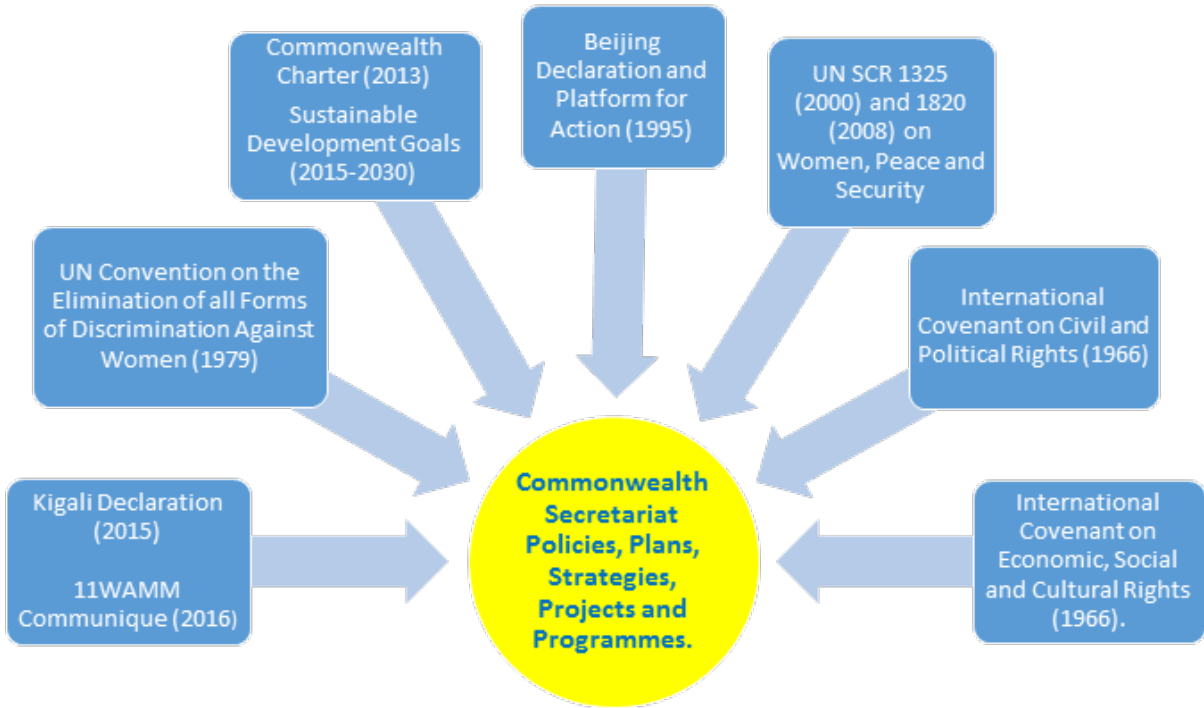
Commonwealth Charter (2013)

Sustainable Development Goals (2015-2030)

Beijing Declaration and Platform for Action (1995)

UN SCR 1325 (2000) and 1820 (2008) on Women, Peace and Security

UN Convention on the Elimination of all Forms of Discrimination Against Women (1979)

International Covenant on Civil and Political Rights (1966)

Kigali Declaration (2015)

11WAMM Communique (2016)

Commonwealth Secretariat Policies, Plans, Strategies, Projects and Programmes.

International Covenant on Economic, Social and Cultural Rights (1966).